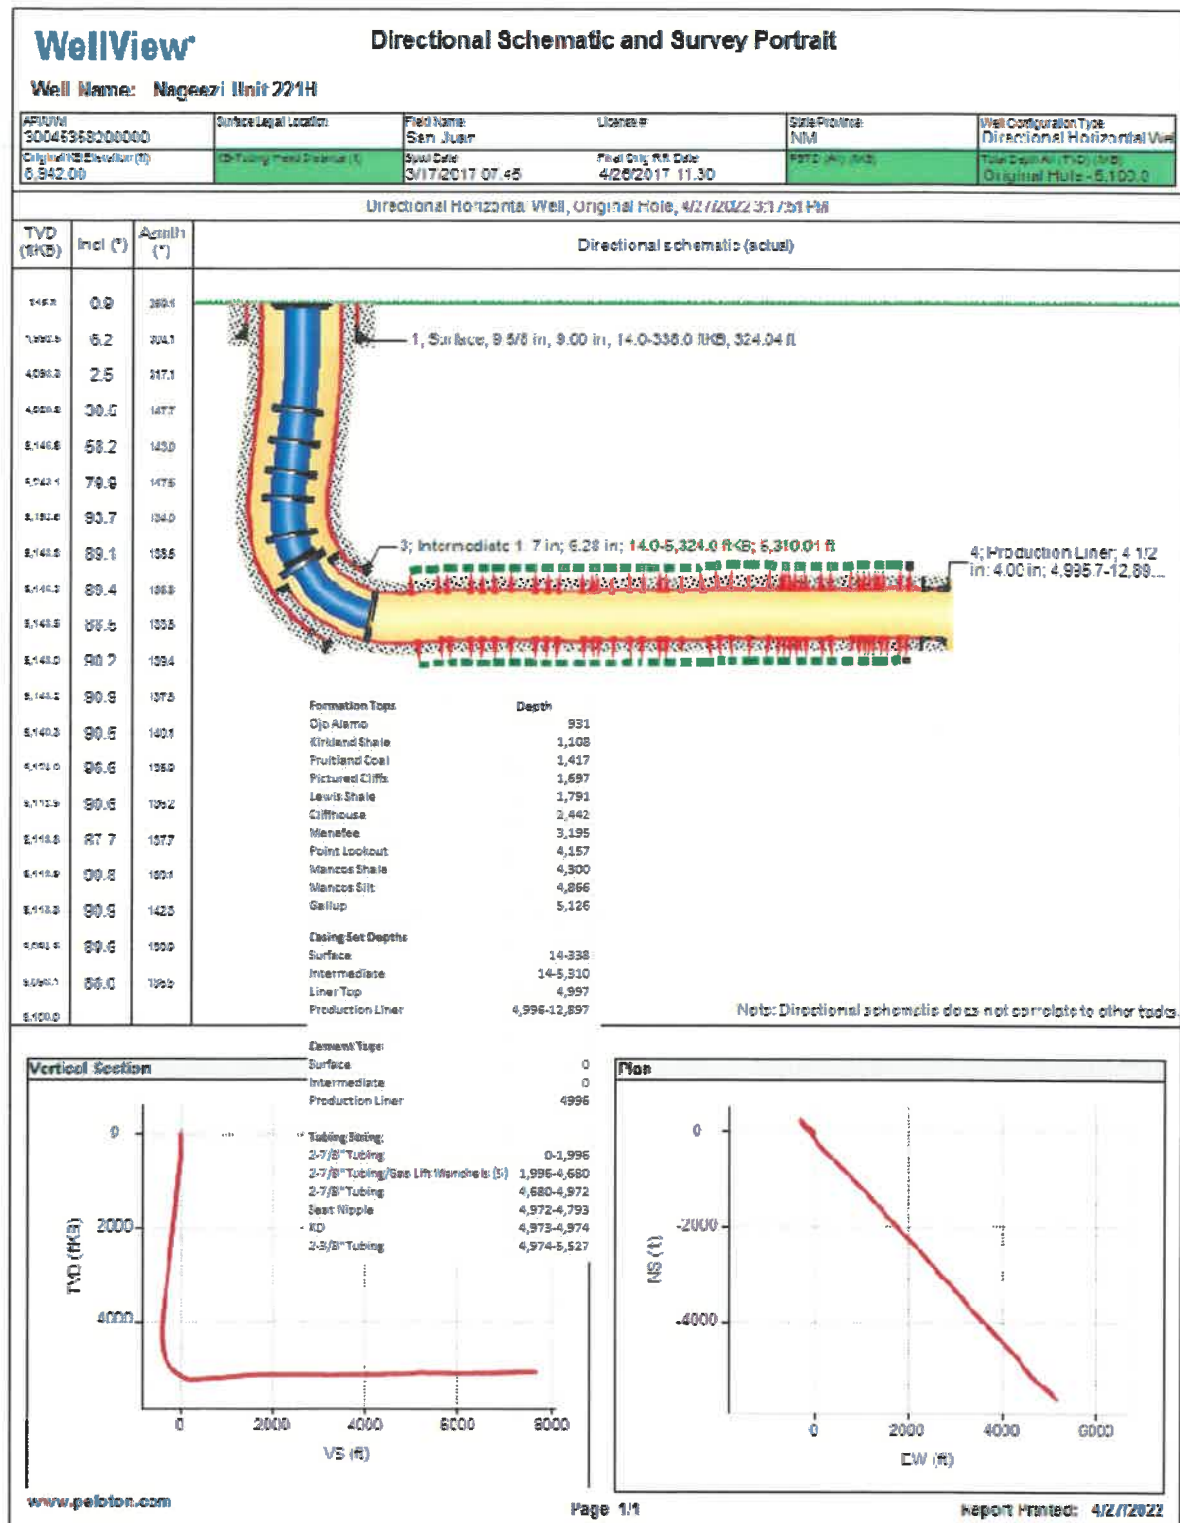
WellView®

Directional Schematic and Survey Portrait

Well Name: Nageezi Unit 221H

| API/UWI | Surface Legal Location | Field Name | License # | State/Province | Well Configuration Type |
|---|---|---|---|---|---|
| 3004535830000 | | San Juan | | NM | Directional Horizontal Well |
| Original KB Elevation (ft) | KB-Tubing Head Distance (ft) | Spud Date | Final Drig Rig Date | PBTD (All) (ftKB) | Total Depth All (TVD) (ftKB) |
| 6,942.00 | | 3/17/2017 07:45 | 4/26/2017 11:30 | | Original Hole - 5,100.0 |

Directional Horizontal Well, Original Hole, 4/27/2022 3:17:51 PM

| TVD (ftKB) | Incl (°) | Azim (°) |
|---|---|---|
| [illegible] | 0.9 | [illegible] |
| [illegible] | 6.2 | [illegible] |
| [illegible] | 2.5 | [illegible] |
| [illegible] | 30.5 | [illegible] |
| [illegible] | 58.2 | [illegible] |
| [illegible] | 79.9 | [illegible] |
| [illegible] | 93.7 | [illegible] |
| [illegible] | 89.1 | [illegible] |
| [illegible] | 89.4 | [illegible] |
| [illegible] | 85.5 | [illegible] |
| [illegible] | 90.2 | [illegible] |
| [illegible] | 90.9 | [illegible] |
| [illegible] | 90.5 | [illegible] |
| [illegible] | 86.6 | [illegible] |
| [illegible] | 90.6 | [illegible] |
| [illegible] | 87.7 | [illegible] |
| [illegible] | 90.8 | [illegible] |
| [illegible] | 90.9 | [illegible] |
| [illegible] | 89.6 | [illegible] |
| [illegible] | 88.0 | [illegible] |
| 5,100.0 | | |

Directional schematic (actual)

1; Surface; 9 5/8 in; 9.00 in; 14.0-338.0 ftKB; 324.04 ft

3; Intermediate 1; 7 in; 6.28 in; 14.0-5,324.0 ftKB; 5,310.01 ft

4; Production Liner; 4 1/2 in; 4.00 in; 4,995.7-12,89...

| Formation Tops | Depth |
|---|---|
| Ojo Alamo | 931 |
| Kirtland Shale | 1,108 |
| Fruitland Coal | 1,417 |
| Pictured Cliffs | 1,697 |
| Lewis Shale | 1,791 |
| Cliffhouse | 2,442 |
| Menefee | 3,195 |
| Point Lookout | 4,157 |
| Mancos Shale | 4,300 |
| Mancos Silt | 4,866 |
| Gallup | 5,126 |

| Casing Set Depths | |
|---|---|
| Surface | 14-338 |
| Intermediate | 14-5,310 |
| Liner Top | 4,997 |
| Production Liner | 4,996-12,897 |

Note: Directional schematic does not correlate to other tools.

| Cement Tops | |
|---|---|
| Surface | 0 |
| Intermediate | 0 |
| Production Liner | 4996 |

| Tubing String: | |
|---|---|
| 2-7/8" Tubing | 0-1,996 |
| 2-7/8" Tubing/Gas Lift Mandrels (5) | 1,996-4,680 |
| 2-7/8" Tubing | 4,680-4,972 |
| Seat Nipple | 4,972-4,793 |
| XO | 4,973-4,974 |
| 2-3/8" Tubing | 4,974-5,527 |

Vertical Section

0
2000
4000
TVD (ftKB)
0 2000 4000 6000 8000
VS (ft)

Plan

0
-2000
-4000
NS (ft)
0 2000 4000 6000
EW (ft)

www.peloton.com

Page 1/1

Report Printed: 4/27/2022